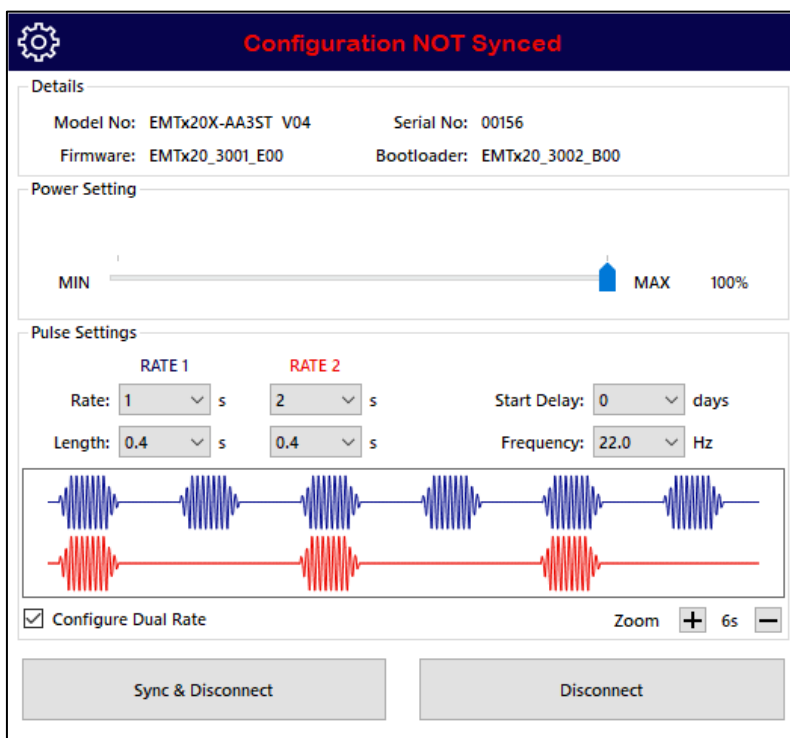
Configuration NOT Synced

Details

Model No: EMTx20X-AA3ST V04

Serial No: 00156

Firmware: EMTx20_3001_E00

Bootloader: EMTx20_3002_B00

Power Setting

MIN

MAX

100%

Pulse Settings

RATE 1

RATE 2

Rate: 1 s

2 s

Start Delay: 0 days

Length: 0.4 s

0.4 s

Frequency: 22.0 Hz

Configure Dual Rate

Zoom + 6s −

Sync & Disconnect

Disconnect